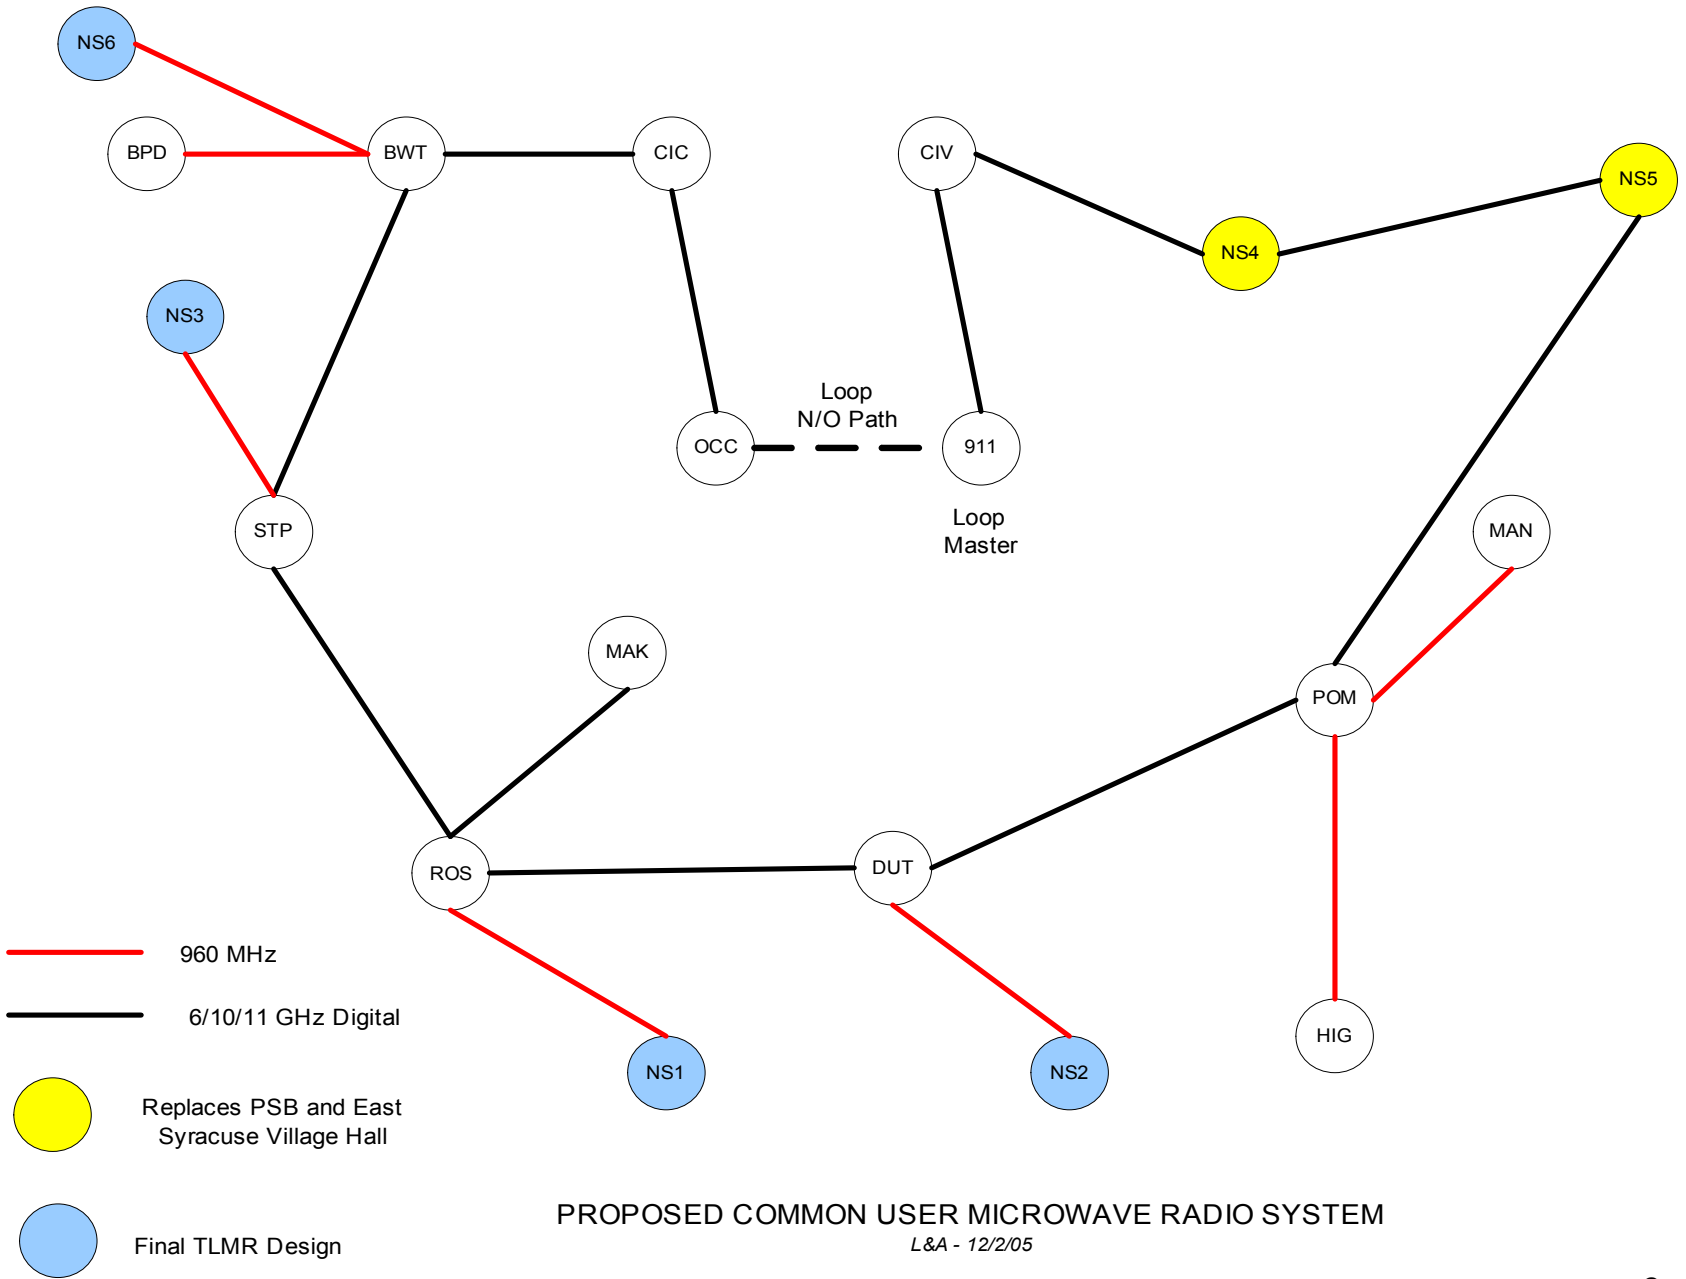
NS6

BPD

BWT

CIC

CIV

NS5

NS4

NS3

Loop
N/O Path

OCC

911

Loop
Master

STP

MAN

MAK

POM

ROS

DUT

960 MHz

6/10/11 GHz Digital

NS1

NS2

HIG

Replaces PSB and East Syracuse Village Hall

Final TLMR Design

PROPOSED COMMON USER MICROWAVE RADIO SYSTEM
L&A - 12/2/05